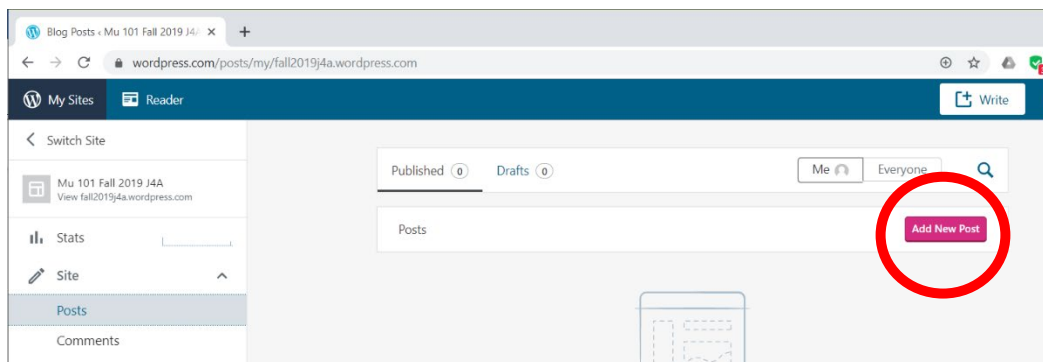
Blog Posts ‹ Mu 101 Fall 2019 J4A ×
+
wordpress.com/posts/my/fall2019j4a.wordpress.com
My Sites
Reader
Write
Switch Site
Mu 101 Fall 2019 J4A
View fall2019j4a.wordpress.com
Stats
Site
Posts
Comments
Published 0
Drafts 0
Me
Everyone
Posts
Add New Post